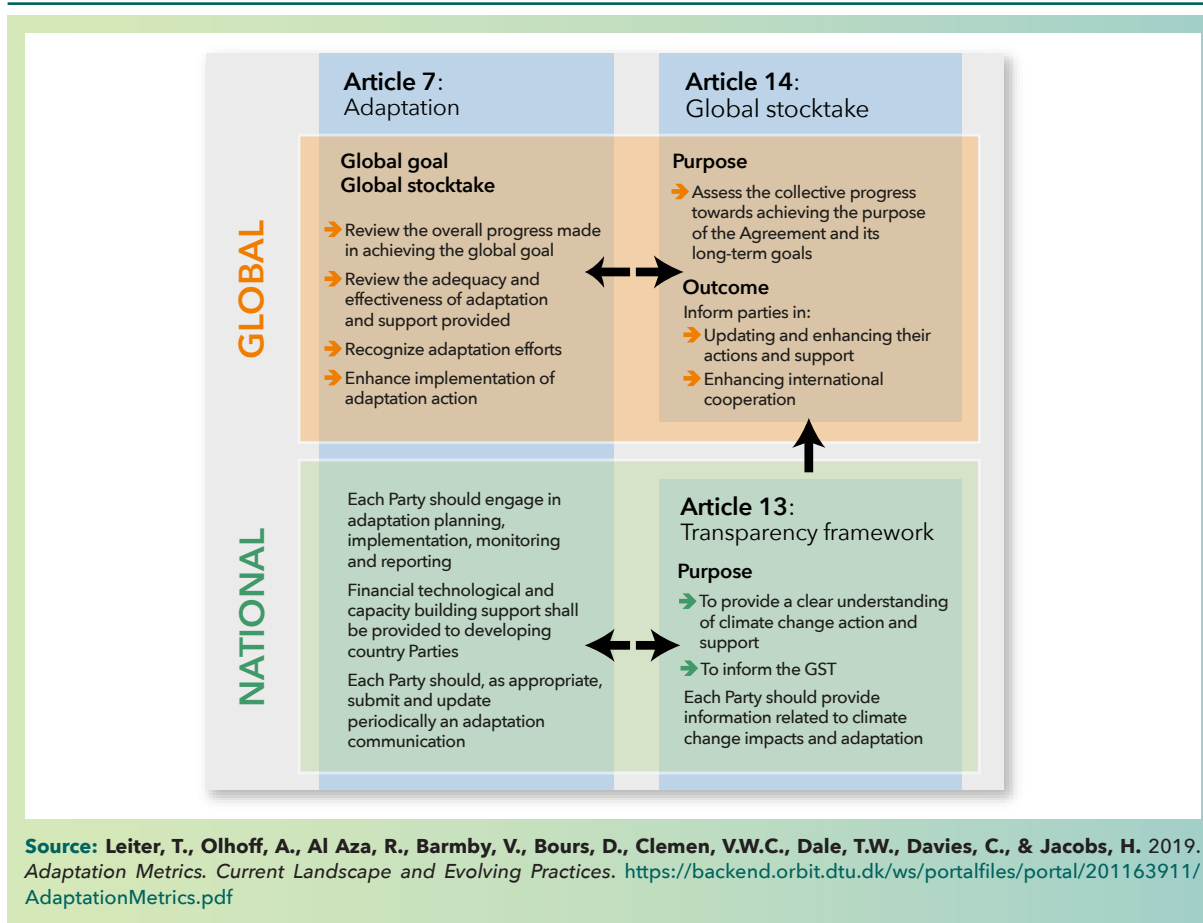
Article 7:
Adaptation

Article 14:
Global stocktake

GLOBAL

Global goal
Global stocktake

Review the overall progress made in achieving the global goal

Review the adequacy and effectiveness of adaptation and support provided

Recognize adaptation efforts

Enhance implementation of adaptation action

Purpose

Assess the collective progress towards achieving the purpose of the Agreement and its long-term goals

Outcome

Inform parties in:

Updating and enhancing their actions and support

Enhancing international cooperation

NATIONAL

Each Party should engage in adaptation planning, implementation, monitoring and reporting

Financial technological and capacity building support shall be provided to developing country Parties

Each Party should, as appropriate, submit and update periodically an adaptation communication

Article 13:
Transparency framework

Purpose

To provide a clear understanding of climate change action and support

To inform the GST

Each Party should provide information related to climate change impacts and adaptation

Source: Leiter, T., Olhoff, A., Al Aza, R., Barmby, V., Bours, D., Clemen, V.W.C., Dale, T.W., Davies, C., & Jacobs, H. 2019. Adaptation Metrics. Current Landscape and Evolving Practices. https://backend.orbit.dtu.dk/ws/portalfiles/portal/201163911/AdaptationMetrics.pdf